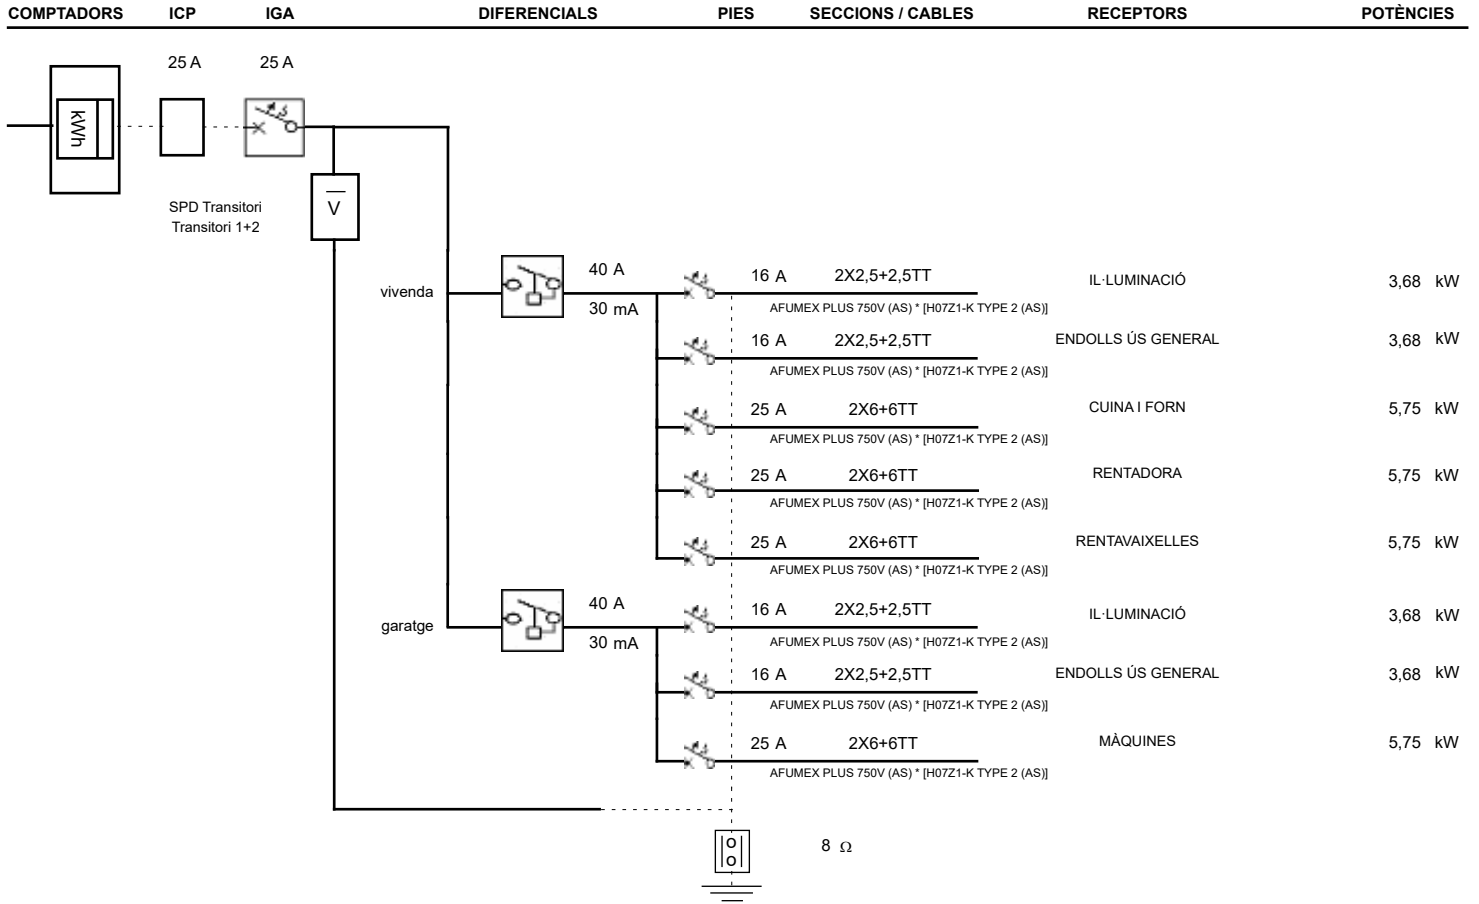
COMPTADORS ICP IGA DIFERENCIALS PIES SECCIONS / CABLES RECEPTORS POTÈNCIES

25 A 25 A

kWh

V

SPD Transitori
Transitori 1+2

vivenda

40 A
30 mA

16 A 2X2,5+2,5TT
AFUMEX PLUS 750V (AS) * [H07Z1-K TYPE 2 (AS)]
IL·LUMINACIÓ 3,68 kW

16 A 2X2,5+2,5TT
AFUMEX PLUS 750V (AS) * [H07Z1-K TYPE 2 (AS)]
ENDOLLS ÚS GENERAL 3,68 kW

25 A 2X6+6TT
AFUMEX PLUS 750V (AS) * [H07Z1-K TYPE 2 (AS)]
CUINA I FORN 5,75 kW

25 A 2X6+6TT
AFUMEX PLUS 750V (AS) * [H07Z1-K TYPE 2 (AS)]
RENTADORA 5,75 kW

25 A 2X6+6TT
AFUMEX PLUS 750V (AS) * [H07Z1-K TYPE 2 (AS)]
RENTAVAIXELLES 5,75 kW

garatge

40 A
30 mA

16 A 2X2,5+2,5TT
AFUMEX PLUS 750V (AS) * [H07Z1-K TYPE 2 (AS)]
IL·LUMINACIÓ 3,68 kW

16 A 2X2,5+2,5TT
AFUMEX PLUS 750V (AS) * [H07Z1-K TYPE 2 (AS)]
ENDOLLS ÚS GENERAL 3,68 kW

25 A 2X6+6TT
AFUMEX PLUS 750V (AS) * [H07Z1-K TYPE 2 (AS)]
MÀQUINES 5,75 kW

8 Ω